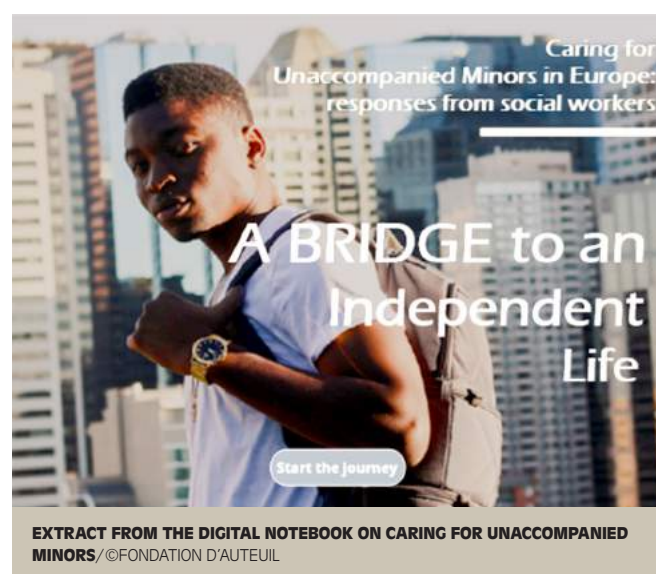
Caring for Unaccompanied Minors in Europe: responses from social workers

A BRIDGE to an Independent Life

Start the journey

EXTRACT FROM THE DIGITAL NOTEBOOK ON CARING FOR UNACCOMPANIED MINORS/©FONDATION D'AUTEUIL